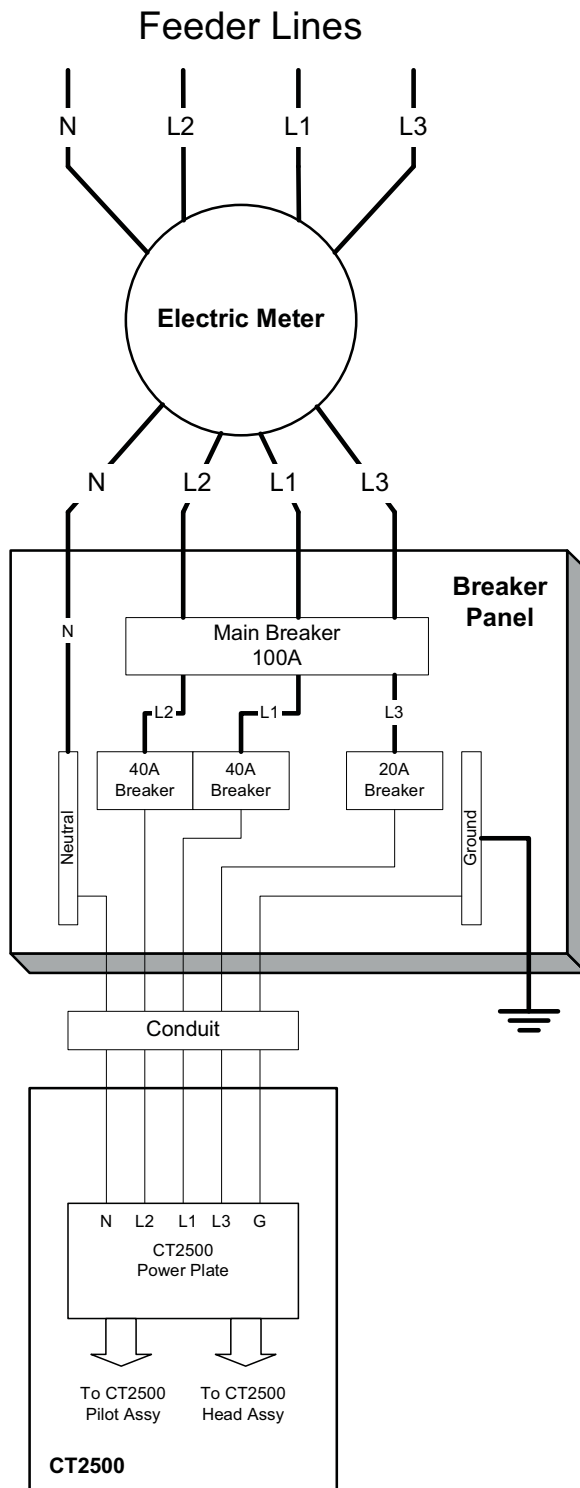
Feeder Lines

N L2 L1 L3

Electric Meter

N L2 L1 L3

Breaker Panel

N

Main Breaker 100A

L2 L1 L3

40A Breaker

40A Breaker

20A Breaker

Neutral

Ground

Conduit

N L2 L1 L3 G

CT2500 Power Plate

To CT2500 Pilot Assy

To CT2500 Head Assy

CT2500